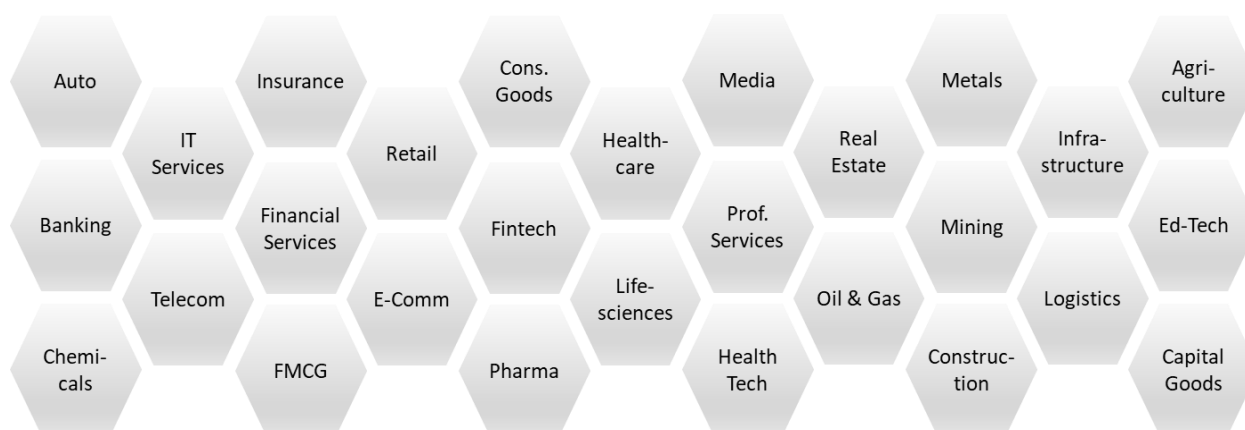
Auto

Banking

Chemi-cals

IT Services

Telecom

Insurance

Financial Services

FMCG

Retail

E-Comm

Cons. Goods

Fintech

Pharma

Health-care

Life-sciences

Media

Prof. Services

Health Tech

Real Estate

Oil & Gas

Metals

Mining

Construc-tion

Infra-structure

Logistics

Agri-culture

Ed-Tech

Capital Goods